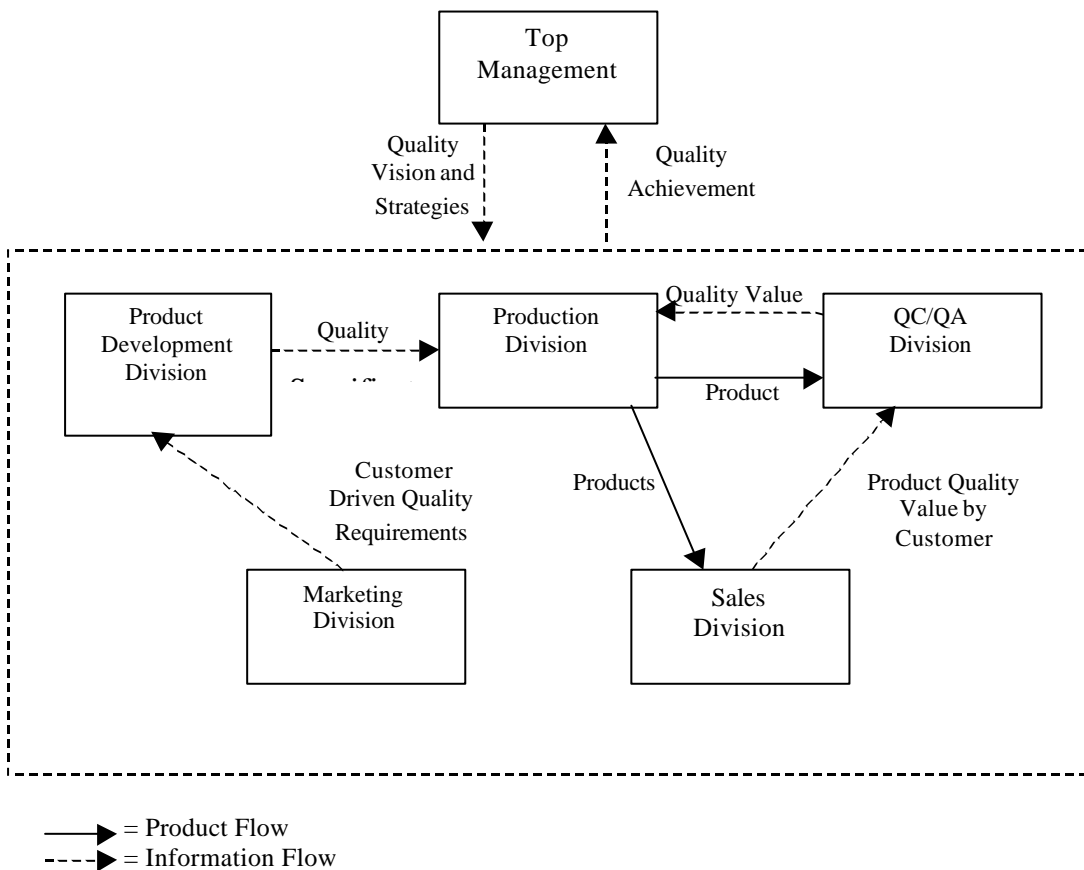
Top Management

Quality Vision and Strategies

Quality Achievement

Product Development Division

Quality

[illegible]

Production Division

Quality Value

QC/QA Division

Product

Customer Driven Quality Requirements

Products

Product Quality Value by Customer

Marketing Division

Sales Division

= Product Flow

= Information Flow